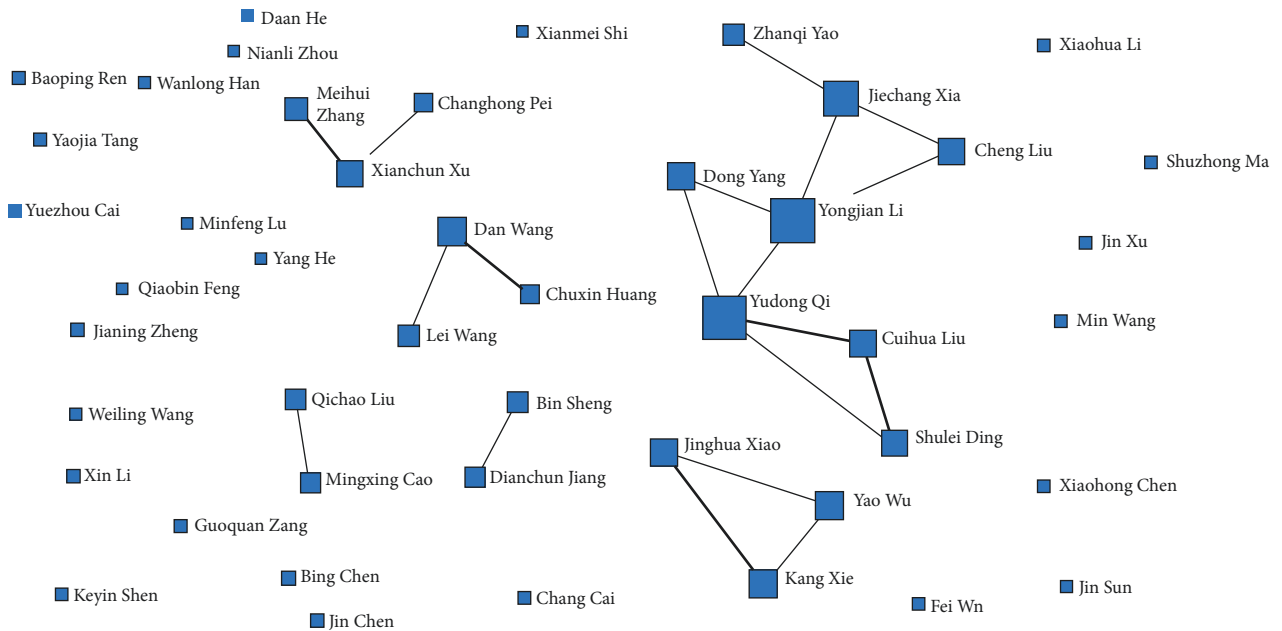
Daan He
Nianli Zhou
Xianmei Shi
Zhanqi Yao
Xiaohua Li
Baoping Ren
Wanlong Han
Meihui Zhang
Changhong Pei
Jiechang Xia
Yaojia Tang
Xianchun Xu
Cheng Liu
Shuzhong Ma
Dong Yang
Yuezhou Cai
Minfeng Lu
Dan Wang
Yongjian Li
Yang He
Jin Xu
Qiaobin Feng
Chuxin Huang
Yudong Qi
Jianing Zheng
Lei Wang
Cuihua Liu
Min Wang
Qichao Liu
Bin Sheng
Weiling Wang
Shulei Ding
Jinghua Xiao
Xin Li
Mingxing Cao
Dianchun Jiang
Yao Wu
Xiaohong Chen
Guoquan Zang
Bing Chen
Kang Xie
Keyin Shen
Chang Cai
Jin Sun
Fei Wn
Jin Chen